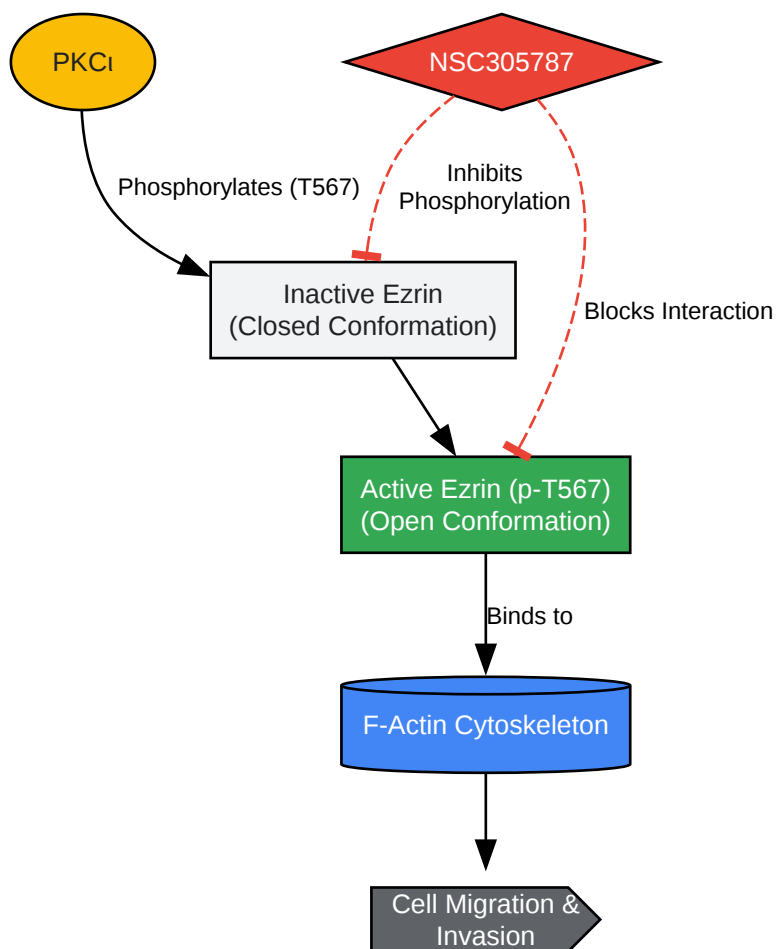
PKCι

NSC305787

Phosphorylates (T567)

Inhibits Phosphorylation

Inactive Ezrin
(Closed Conformation)

Blocks Interaction

Active Ezrin (p-T567)
(Open Conformation)

Binds to

F-Actin Cytoskeleton

Cell Migration & Invasion